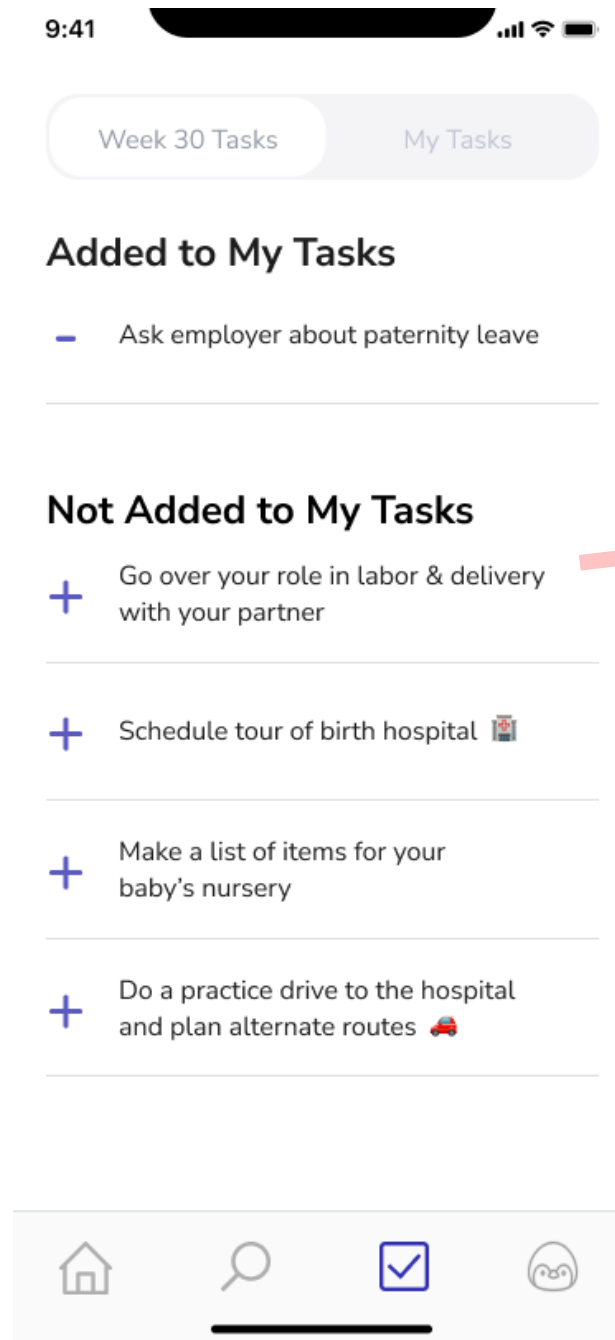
9:41

Week 30 Tasks

My Tasks

Added to My Tasks

–

Ask employer about paternity leave

Not Added to My Tasks

+

Go over your role in labor & delivery with your partner

+

Schedule tour of birth hospital 🏥

+

Make a list of items for your baby's nursery

+

Do a practice drive to the hospital and plan alternate routes 🚗